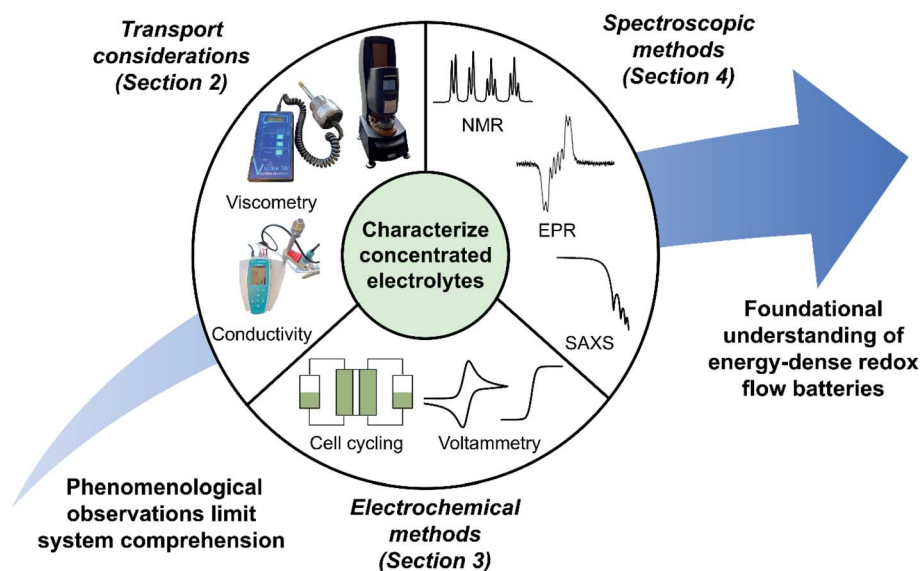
Transport considerations (Section 2)

Spectroscopic methods (Section 4)

NMR

EPR

SAXS

Viscometry

Conductivity

Characterize concentrated electrolytes

Cell cycling

Voltammetry

Electrochemical methods (Section 3)

Foundational understanding of energy-dense redox flow batteries

Phenomenological observations limit system comprehension